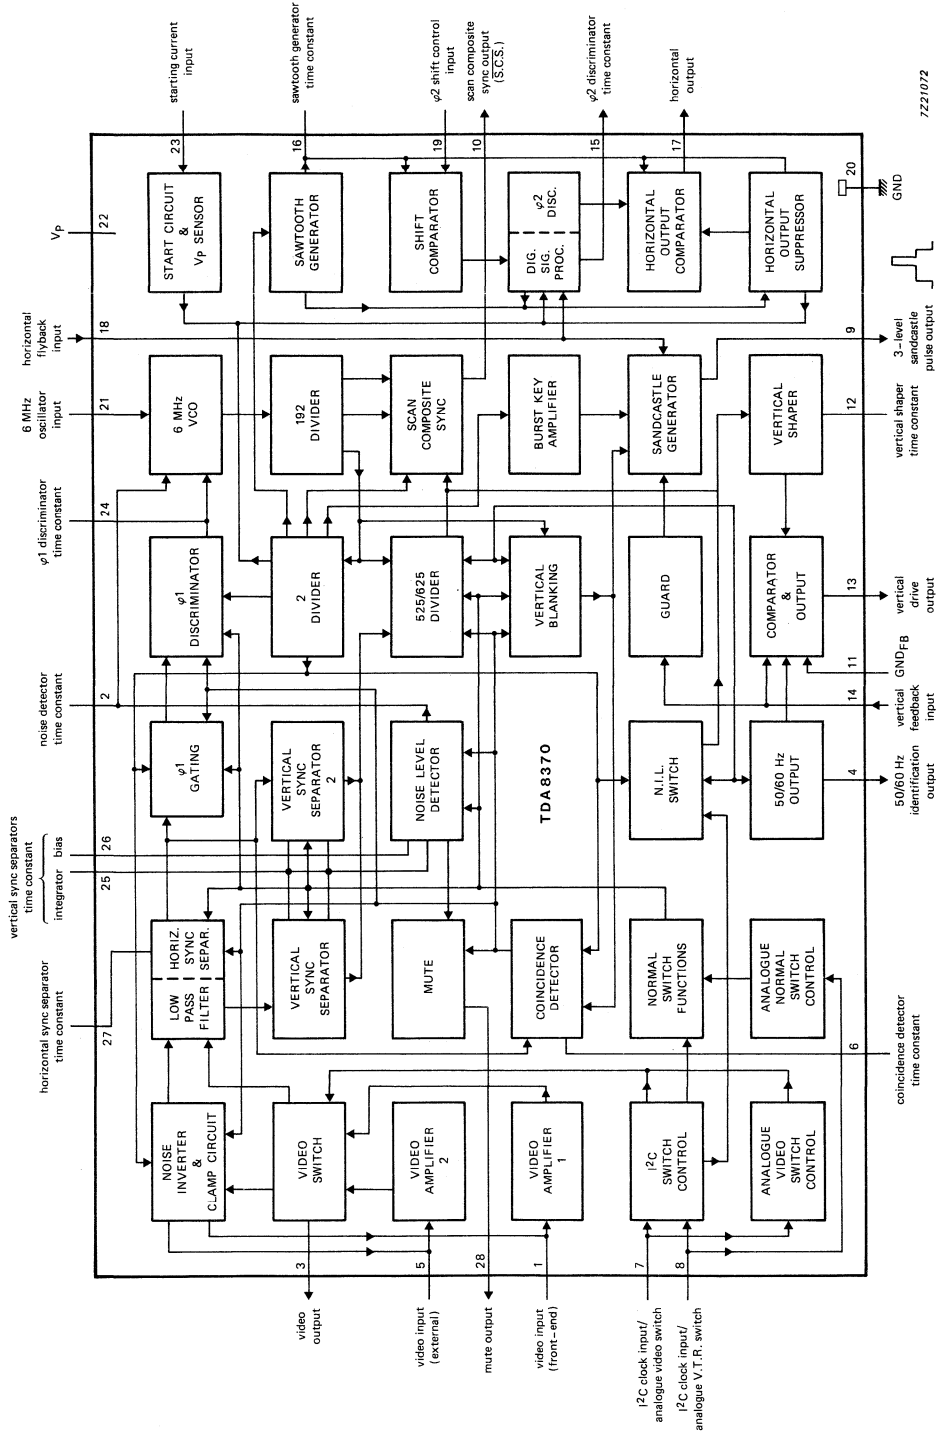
starting current input
sawtooth generator time constant
$\varphi$2 shift control input
scan composite sync output (S.C.S.)
$\varphi$2 discriminator time constant
horizontal output
7Z21072

23
16
19
10
15
17
20
GND

$V_P$
22

START CIRCUIT & $V_P$ SENSOR
SAWTOOTH GENERATOR
SHIFT COMPARATOR
$\varphi$2 DISC.
DIG. SIG. PROC.
HORIZONTAL OUTPUT COMPARATOR
HORIZONTAL OUTPUT SUPPRESSOR

horizontal flyback input
18
9
3-level sandcastle pulse output

6 MHz oscillator input
21
6 MHz VCO
192 DIVIDER
SCAN COMPOSITE SYNC
BURST KEY AMPLIFIER
SANDCASTLE GENERATOR
VERTICAL SHAPER
12
vertical shaper time constant

$\varphi$1 discriminator time constant
24
$\varphi$1 DISCRIMINATOR
2 DIVIDER
525/625 DIVIDER
VERTICAL BLANKING
GUARD
COMPARATOR & OUTPUT
13
vertical drive output

11
$GND_{FB}$

noise detector time constant
2
14
vertical feedback input

$\varphi$1 GATING
VERTICAL SYNC SEPARATOR 2
NOISE LEVEL DETECTOR
TDA8370
N.I.L. SWITCH
50/60 Hz OUTPUT
4
50/60 Hz identification output

vertical sync separators time constant
bias
integrator
26
25

HORIZ. SYNC SEPAR.
LOW PASS FILTER
VERTICAL SYNC SEPARATOR
MUTE
COINCIDENCE DETECTOR
NORMAL SWITCH FUNCTIONS
ANALOGUE NORMAL SWITCH CONTROL

horizontal sync separator time constant
27
6
coincidence detector time constant

NOISE INVERTER & CLAMP CIRCUIT
VIDEO SWITCH
VIDEO AMPLIFIER 2
VIDEO AMPLIFIER 1
$I^2C$ SWITCH CONTROL
ANALOGUE VIDEO SWITCH CONTROL

3
5
28
1
7
8

video output
video input (external)
mute output
video input (front-end)
$I^2C$ clock input/ analogue video switch
$I^2C$ clock input/ analogue V.T.R. switch